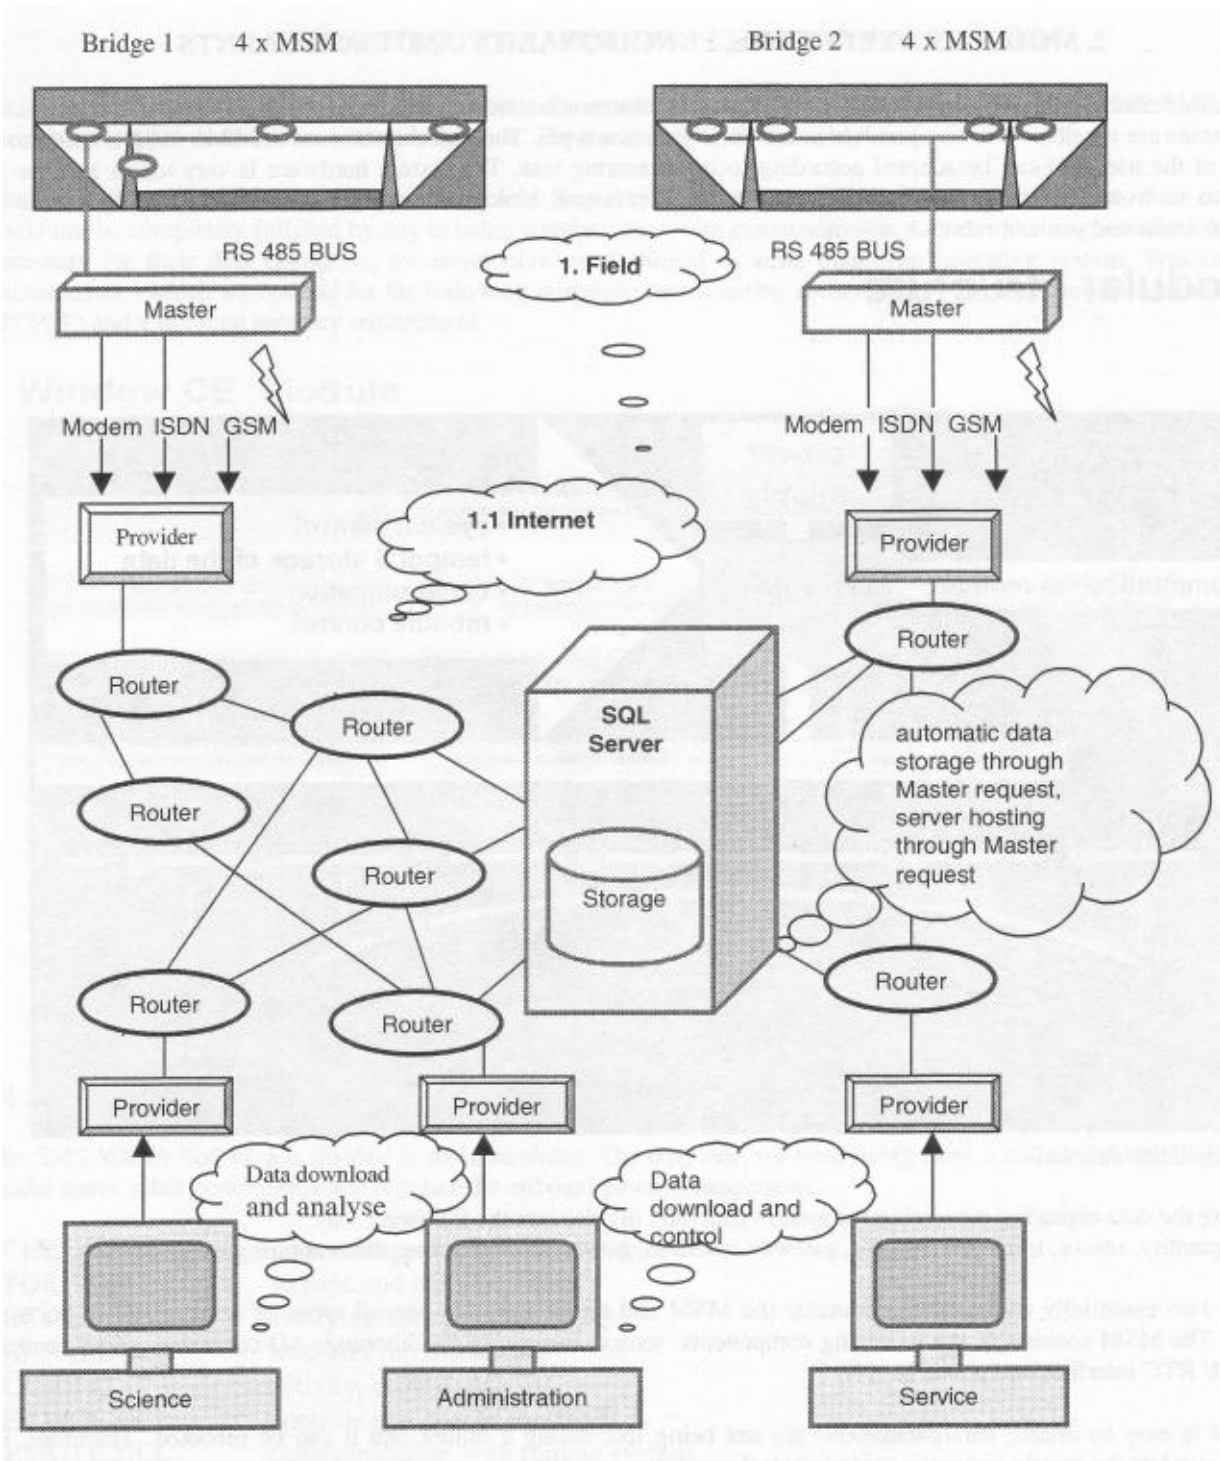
Bridge 1 4 x MSM

Bridge 2 4 x MSM

RS 485 BUS

RS 485 BUS

1. Field

Master

Master

Modem ISDN GSM

Modem ISDN GSM

1.1 Internet

Provider

Provider

Router

Router

Router

SQL Server

Router

automatic data storage through Master request, server hosting through Master request

Router

Storage

Router

Router

Router

Provider

Provider

Provider

Data download and analyse

Data download and control

Science

Administration

Service